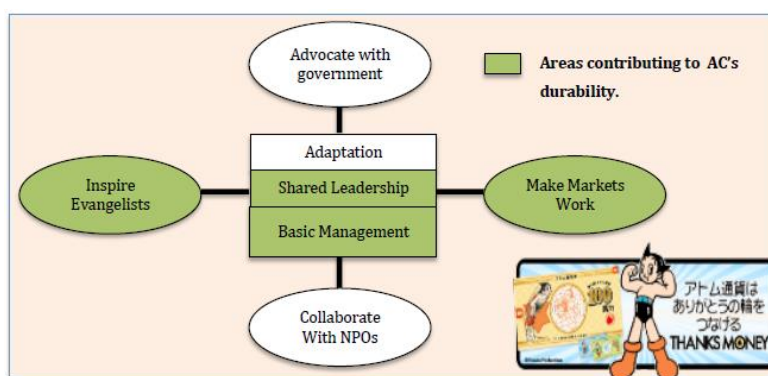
Advocate with government

Areas contributing to AC's durability.

Adaptation

Shared Leadership

Basic Management

Inspire Evangelists

Make Markets Work

Collaborate With NPOs

アトム通貨は ありがとうの輪を つなげる

THANKS MONEY

100

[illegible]